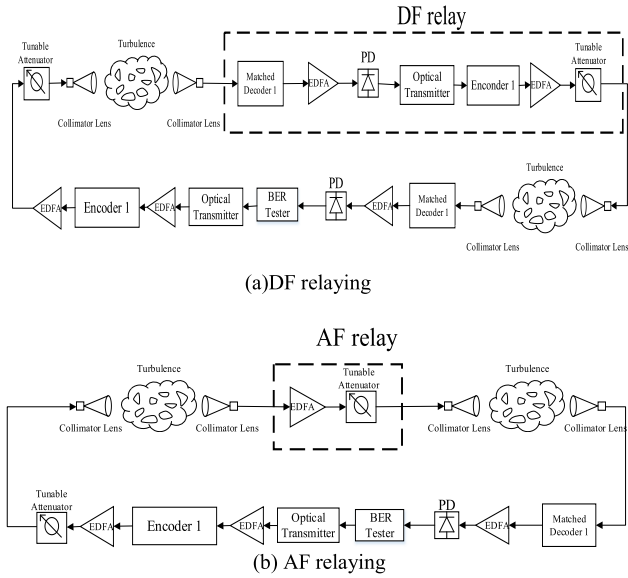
DF relay

Tunable Attenuator

Turbulence

Collimator Lens

Collimator Lens

Matched Decoder 1

EDFA

PD

Optical Transmitter

Enconder 1

EDFA

Tunable Attenuator

Turbulence

EDFA

Encoder 1

Optical Transmitter

BER Tester

PD

EDFA

Matched Decoder 1

Collimator Lens

Collimator Lens

(a)DF relaying

AF relay

Turbulence

Collimator Lens

Collimator Lens

EDFA

Tunable Attenuator

Turbulence

Collimator Lens

Collimator Lens

Tunable Attenuator

EDFA

Encoder 1

EDFA

Optical Transmitter

BER Tester

PD

EDFA

Matched Decoder 1

(b) AF relaying